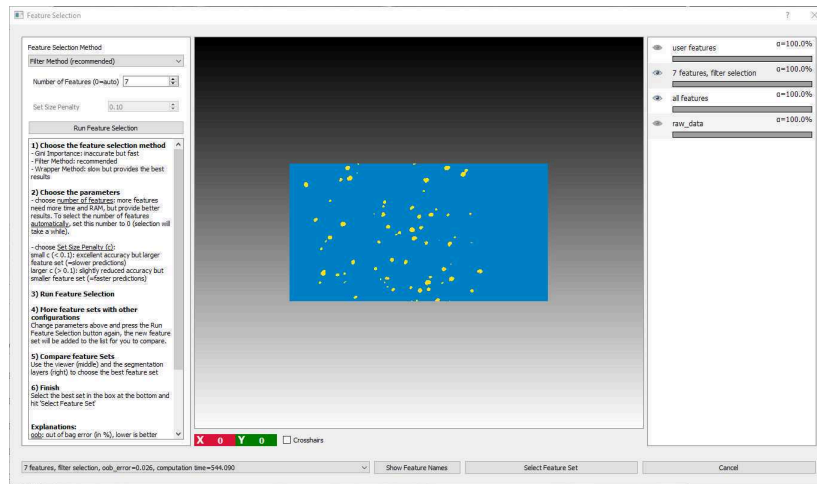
Feature Selection

Feature Selection Method

Filter Method (recommended)

Number of Features (0=auto) 7

Set Size Penalty 0.10

Run Feature Selection

1) Choose the feature selection method
- Gini Importance: inaccurate but fast
- Filter Method: recommended
- Wrapper Method: slow but provides the best results

2) Choose the parameters
- choose number of features: more features need more time and RAM, but provide better results. To select the number of features automatically, set this number to 0 (selection will take a while).

- choose Set Size Penalty (c):
small c (< 0.1): excellent accuracy but larger feature set (=slower predictions)
larger c (> 0.1): slightly reduced accuracy but smaller feature set (=faster predictions)

3) Run Feature Selection

4) More feature sets with other configurations
Change parameters above and press the Run Feature Selection button again, the new feature set will be added to the list for you to compare.

5) Compare feature Sets
Use the viewer (middle) and the segmentation layers (right) to choose the best feature set

6) Finish
Select the best set in the box at the bottom and hit 'Select Feature Set'

Explanations:
oob: out of bag error (in %), lower is better

X 0 Y 0 Crosshairs

user features α=100.0%

7 features, filter selection α=100.0%

all features α=100.0%

raw_data α=100.0%

7 features, filter selection, oob_error=0.026, computation time=544.090

Show Feature Names

Select Feature Set

Cancel